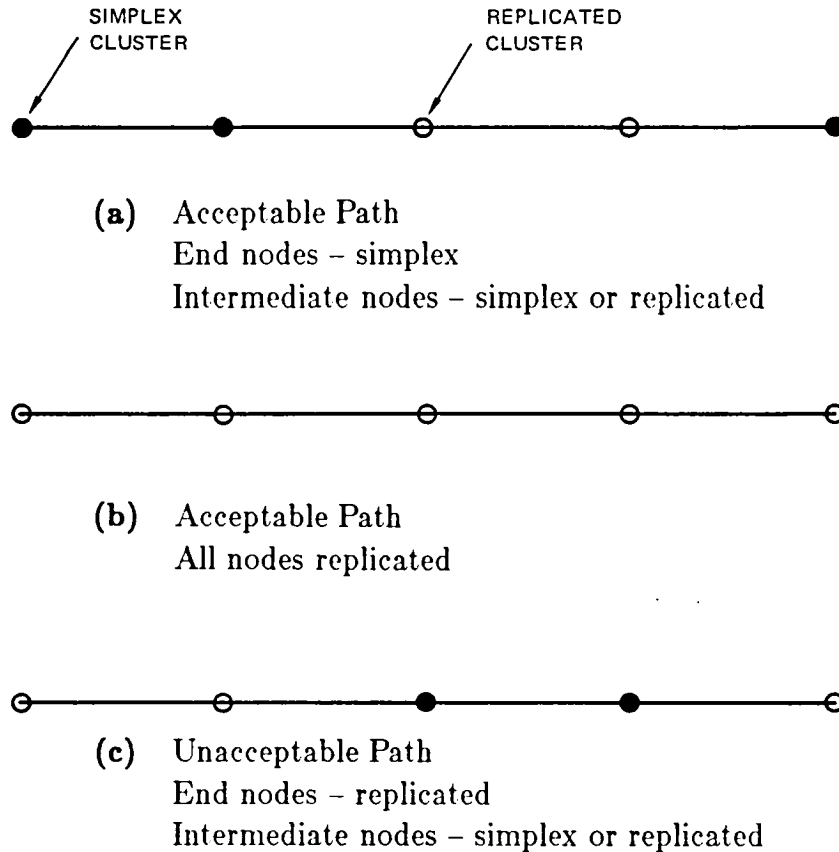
SIMPLEX CLUSTER

REPLICATED CLUSTER

**(a)** Acceptable Path
End nodes – simplex
Intermediate nodes – simplex or replicated

**(b)** Acceptable Path
All nodes replicated

**(c)** Unacceptable Path
End nodes – replicated
Intermediate nodes – simplex or replicated